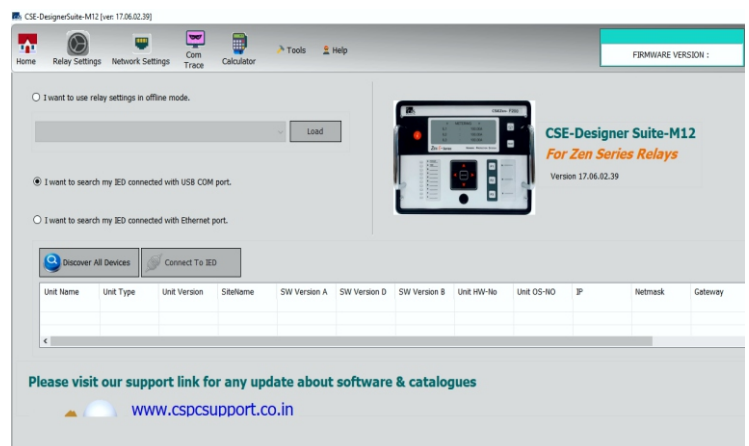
CSE-DesignerSuite-M12 [ver: 17.06.02.39]

Home Relay Settings Network Settings Com Trace Calculator Tools Help

FIRMWARE VERSION :

I want to use relay settings in offline mode.

Load

I want to search my IED connected with USB COM port.

I want to search my IED connected with Ethernet port.

CSE-Designer Suite-M12
For Zen Series Relays
Version 17.06.02.39

Discover All Devices
Connect To IED

| Unit Name | Unit Type | Unit Version | SiteName | SW Version A | SW Version D | SW Version B | Unit HW-No | Unit OS-NO | IP | Netmask | Getway |
|---|---|---|---|---|---|---|---|---|---|---|---|

Please visit our support link for any update about software & catalogues

www.cspcsupport.co.in